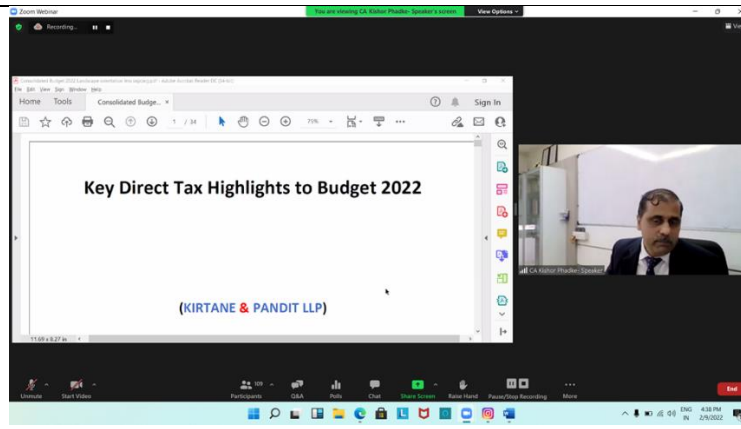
Zoom Webinar
You are viewing CA Kishor Phadke- Speaker's screen
View Options
Recording...
Consolidated Budget 2022 ... - Adobe Acrobat Reader DC (64-bit)
File Edit View Sign Window Help
Home Tools Consolidated Budge... ×
Sign In
1 / 34
75%
Key Direct Tax Highlights to Budget 2022
(KIRTANE & PANDIT LLP)
11.69 x 8.27 in
CA Kishor Phadke- Speaker
Unmute
Start Video
109
Participants
Q&A
Polls
Chat
Share Screen
Raise Hand
Pause/Stop Recording
More
End
ENG IN
4:38 PM
2/9/2022